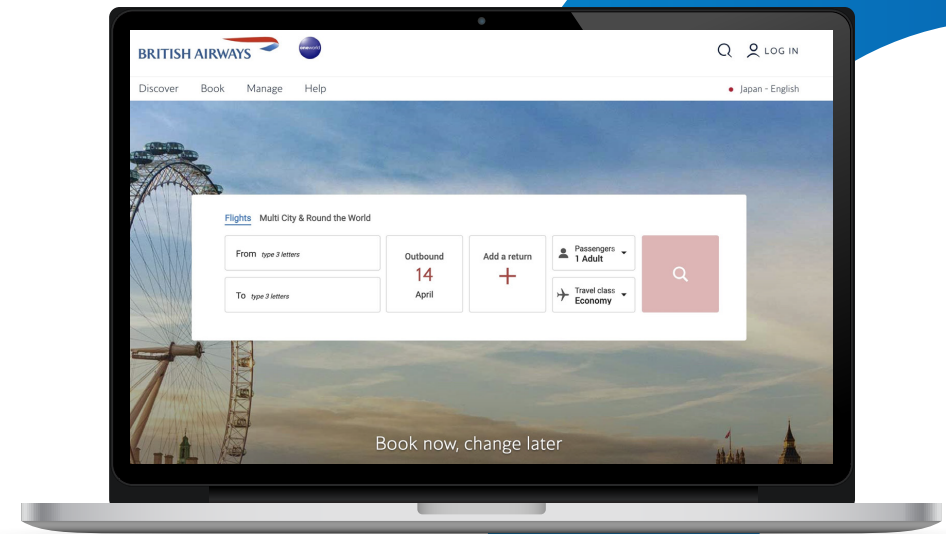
BRITISH AIRWAYS

oneworld

LOG IN

Discover Book Manage Help

Japan - English

Flights Multi City & Round the World

From type 3 letters

To type 3 letters

Outbound
14
April

Add a return
+

Passengers
1 Adult

Travel class
Economy

Book now, change later